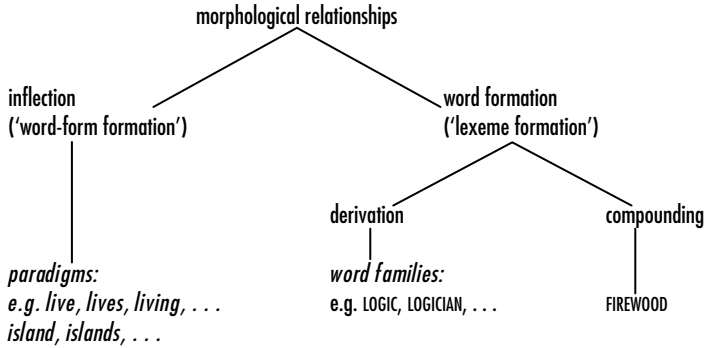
morphological relationships

inflection
('word-form formation')

word formation
('lexeme formation')

derivation

compounding

*paradigms:*
*e.g. live, lives, living, . . .*
*island, islands, . . .*

*word families:*
e.g. LOGIC, LOGICIAN, . . .

FIREWOOD